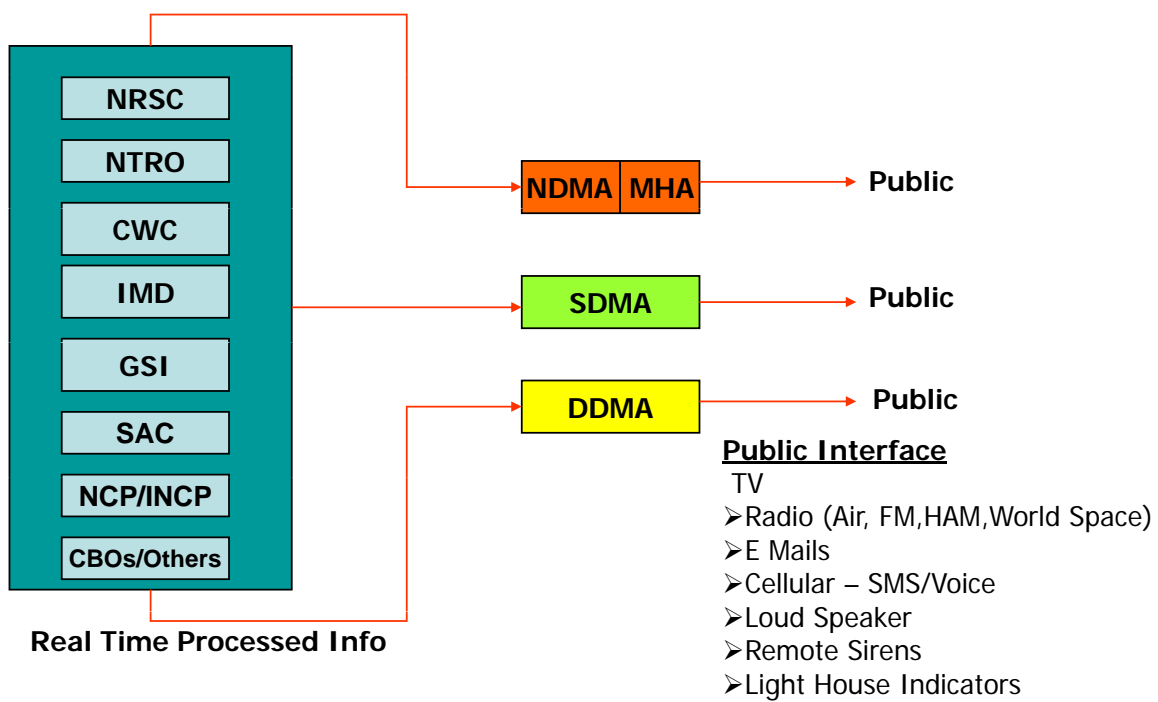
NRSC

NTRO

CWC

IMD

GSI

SAC

NCP/INCP

CBOs/Others

Real Time Processed Info

NDMA MHA

Public

SDMA

Public

DDMA

Public

Public Interface

TV

➢Radio (Air, FM,HAM,World Space)

➢E Mails

➢Cellular – SMS/Voice

➢Loud Speaker

➢Remote Sirens

➢Light House Indicators